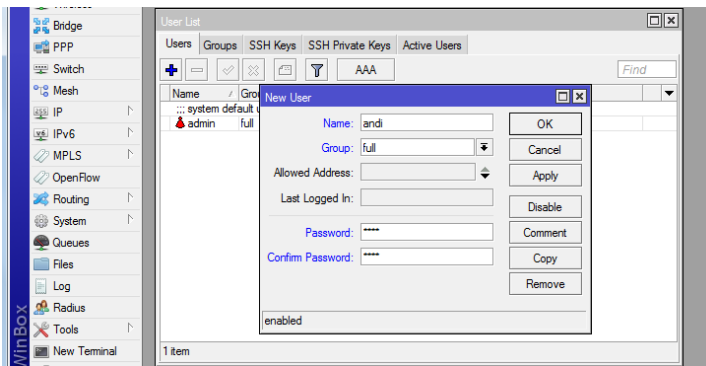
Bridge
PPP
Switch
Mesh
IP
IPv6
MPLS
OpenFlow
Routing
System
Queues
Files
Log
Radius
Tools
New Terminal
WinBox

User List
Users | Groups | SSH Keys | SSH Private Keys | Active Users
AAA
Find
Name | Grou
;;; system default u
admin | full
1 item

New User
Name: andi
Group: full
Allowed Address:
Last Logged In:
Password: ****
Confirm Password: ****
OK
Cancel
Apply
Disable
Comment
Copy
Remove
enabled